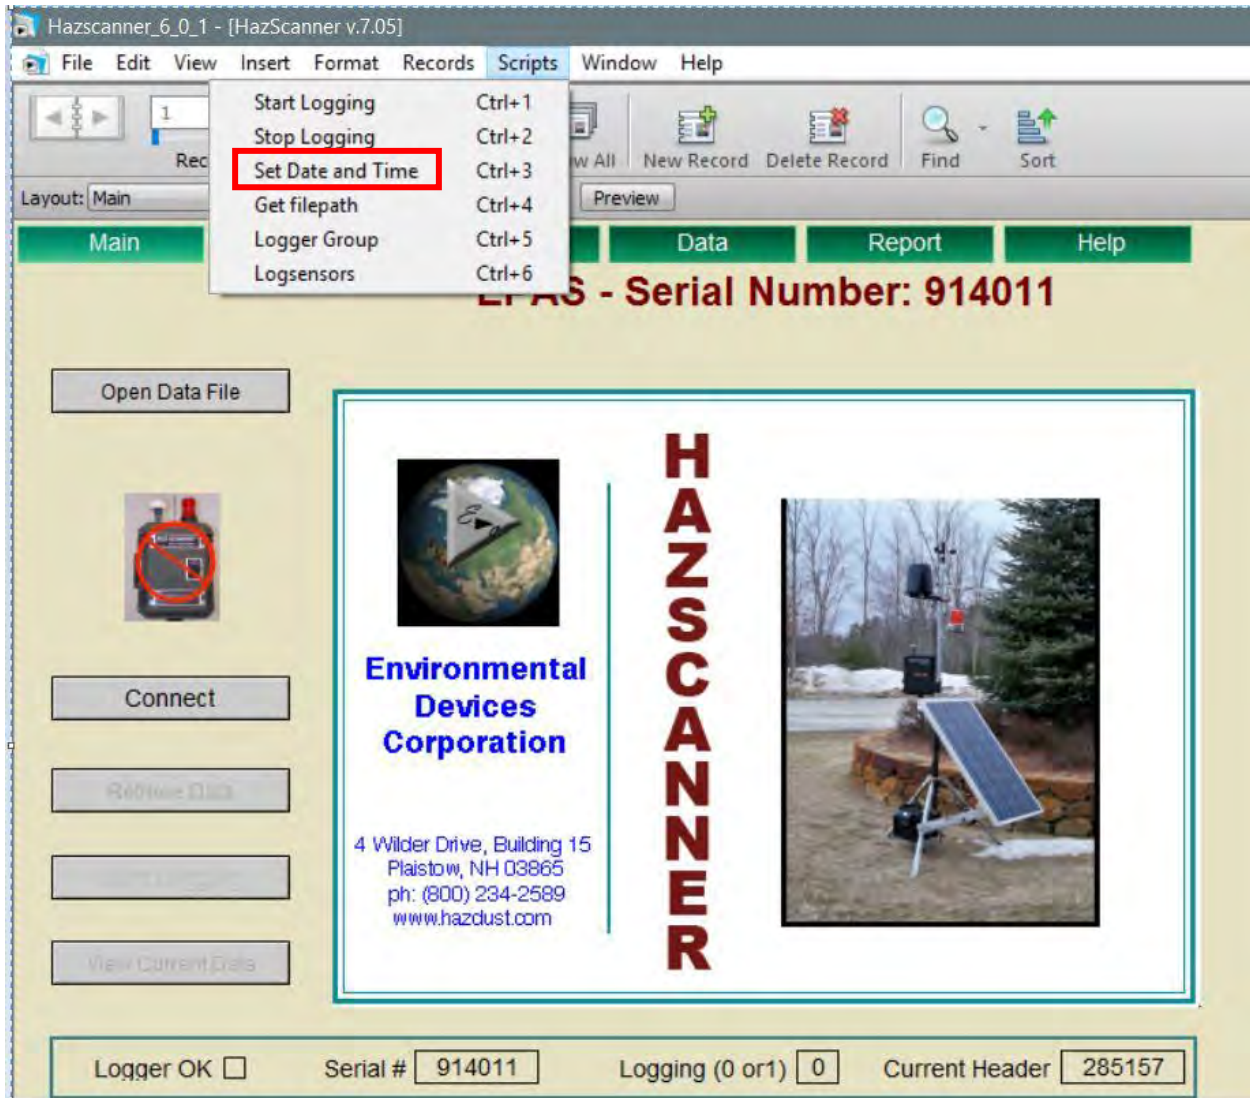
Hazscanner_6_0_1 - [HazScanner v.7.05]

File Edit View Insert Format Records Scripts Window Help

1

Rec

Start Logging Ctrl+1
Stop Logging Ctrl+2
Set Date and Time Ctrl+3
Get filepath Ctrl+4
Logger Group Ctrl+5
Logsensors Ctrl+6

w All New Record Delete Record Find Sort

Layout: Main

Preview

Main Data Report Help

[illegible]AS - Serial Number: 914011

Open Data File

Connect

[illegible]

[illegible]

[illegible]

Environmental Devices Corporation

4 Wilder Drive, Building 15
Plaistow, NH 03865
ph: (800) 234-2589
www.hazdust.com

HAZSCANNER

Logger OK

Serial # 914011

Logging (0 or1) 0

Current Header 285157